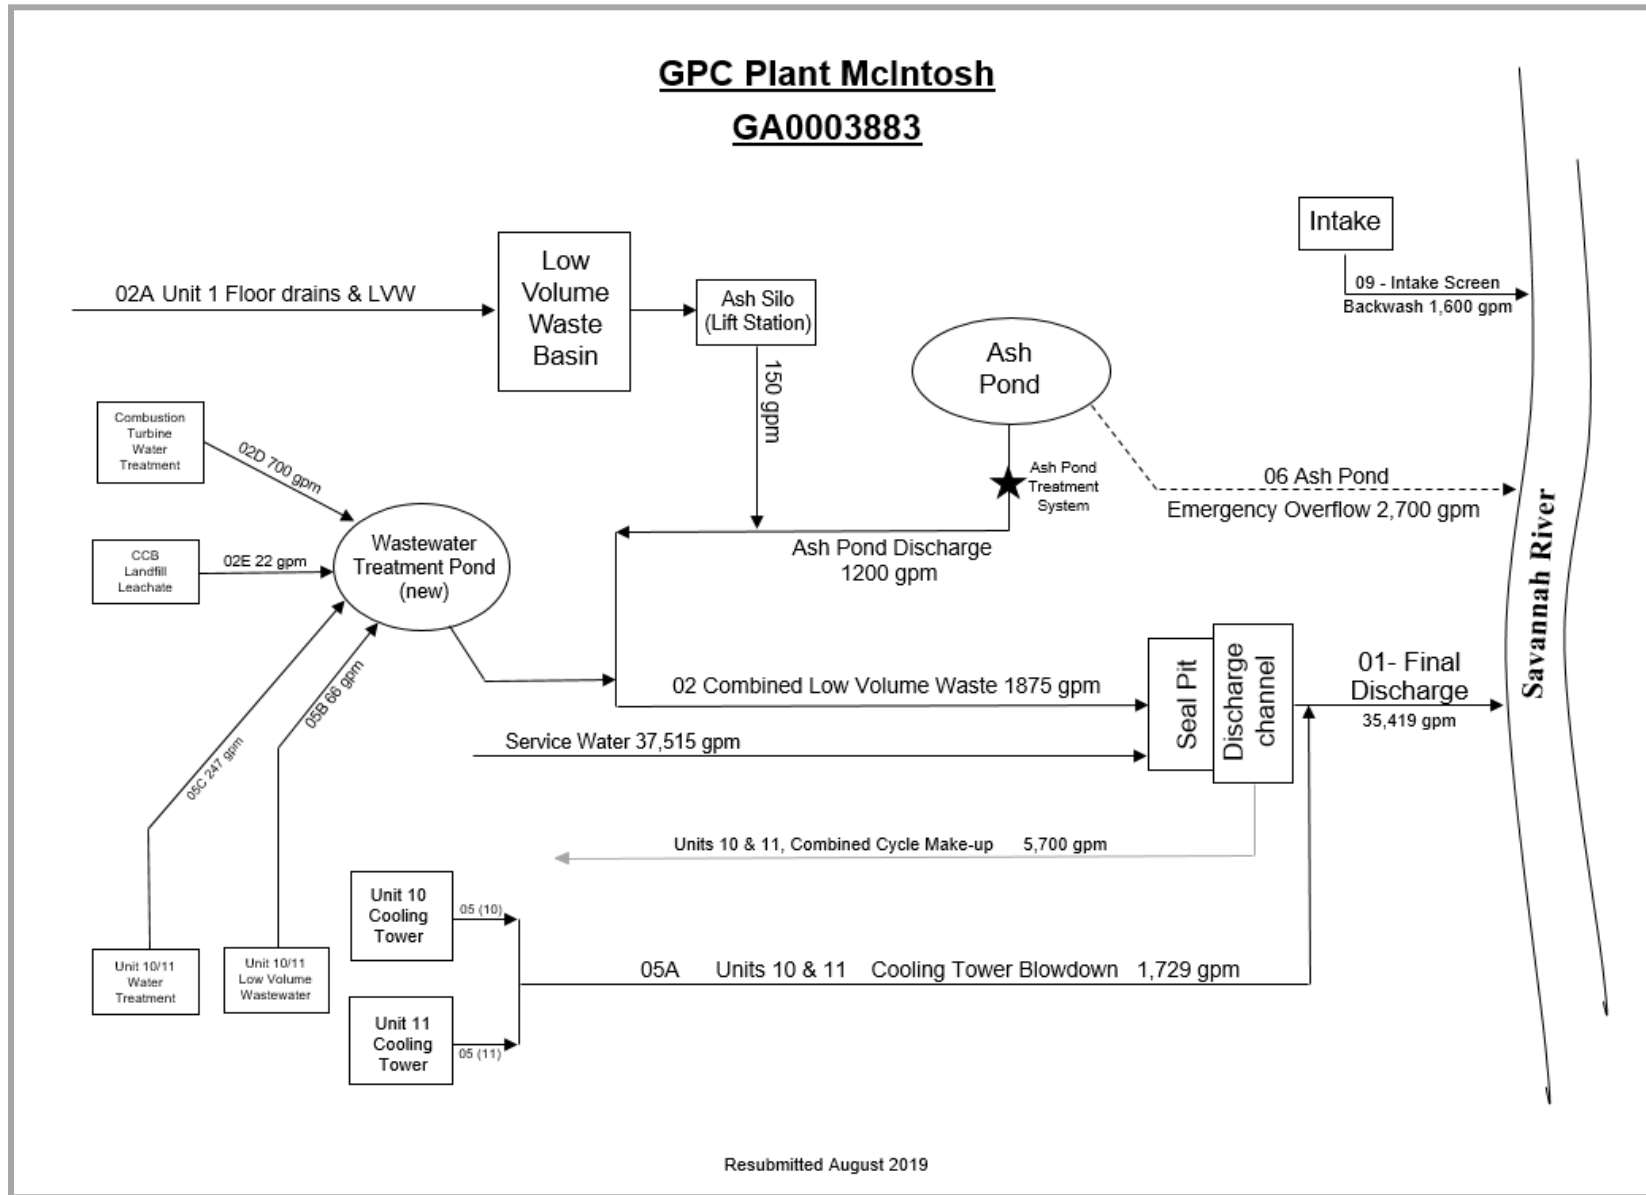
GPC Plant McIntosh
GA0003883

Intake

09 - Intake Screen Backwash 1,600 gpm

02A Unit 1 Floor drains & LVW

Low Volume Waste Basin

Ash Silo (Lift Station)

150 gpm

Ash Pond

Ash Pond Treatment System

06 Ash Pond Emergency Overflow 2,700 gpm

Combustion Turbine Water Treatment

02D 700 gpm

CCB Landfill Leachate

02E 22 gpm

Wastewater Treatment Pond (new)

Ash Pond Discharge 1200 gpm

05C 247 gpm

05B 66 gpm

02 Combined Low Volume Waste 1875 gpm

Seal Pit

Discharge channel

01- Final Discharge 35,419 gpm

Savannah River

Service Water 37,515 gpm

Units 10 & 11, Combined Cycle Make-up 5,700 gpm

Unit 10 Cooling Tower

05 (10)

Unit 10/11 Water Treatment

Unit 10/11 Low Volume Wastewater

05A Units 10 & 11 Cooling Tower Blowdown 1,729 gpm

Unit 11 Cooling Tower

05 (11)

Resubmitted August 2019